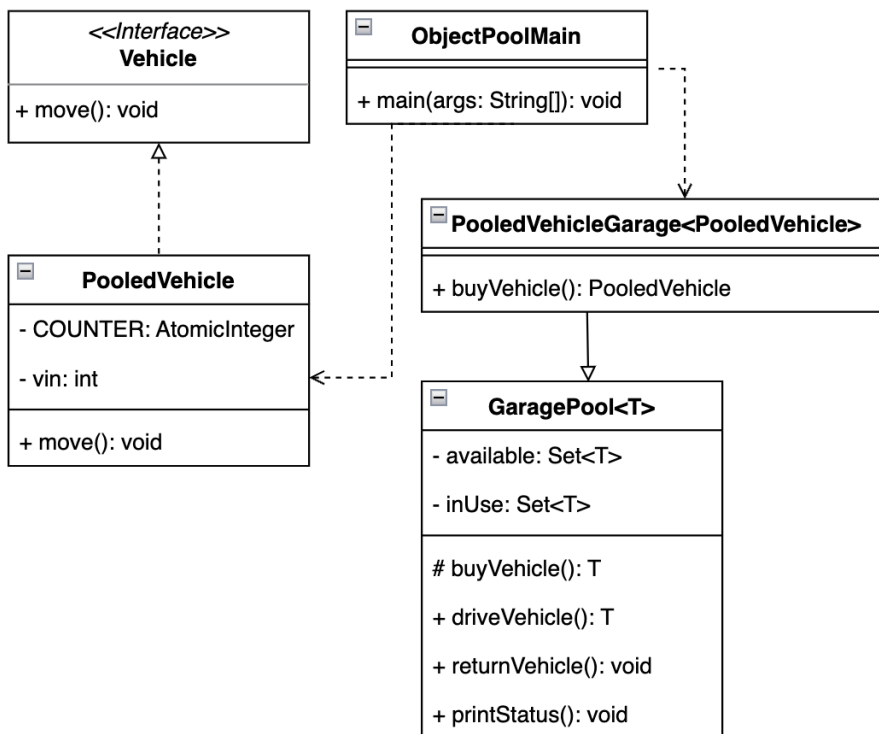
<<Interface>>
Vehicle

+ move(): void

ObjectPoolMain

+ main(args: String[]): void

PooledVehicleGarage<PooledVehicle>

+ buyVehicle(): PooledVehicle

PooledVehicle

- COUNTER: AtomicInteger

- vin: int

+ move(): void

GaragePool<T>

- available: Set<T>

- inUse: Set<T>

# buyVehicle(): T

+ driveVehicle(): T

+ returnVehicle(): void

+ printStatus(): void